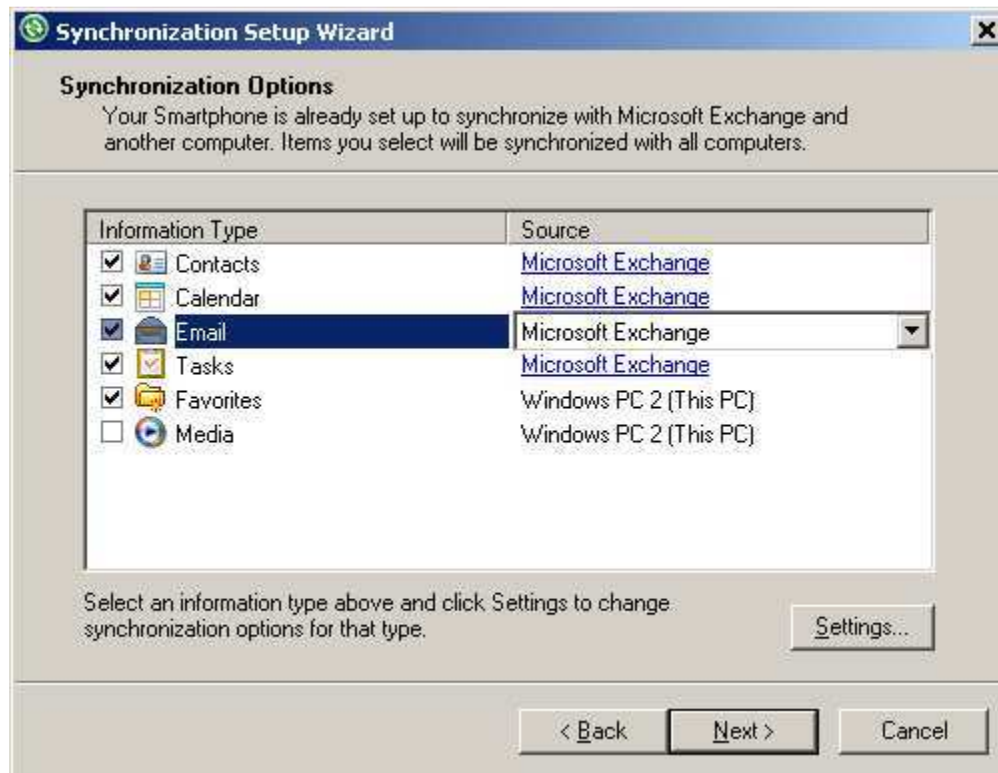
Synchronization Setup Wizard

Synchronization Options
Your Smartphone is already set up to synchronize with Microsoft Exchange and another computer. Items you select will be synchronized with all computers.

| Information Type | Source |
|---|---|
| Contacts | Microsoft Exchange |
| Calendar | Microsoft Exchange |
| Email | Microsoft Exchange |
| Tasks | Microsoft Exchange |
| Favorites | Windows PC 2 (This PC) |
| Media | Windows PC 2 (This PC) |

Select an information type above and click Settings to change synchronization options for that type.

Settings...

< Back
Next >
Cancel